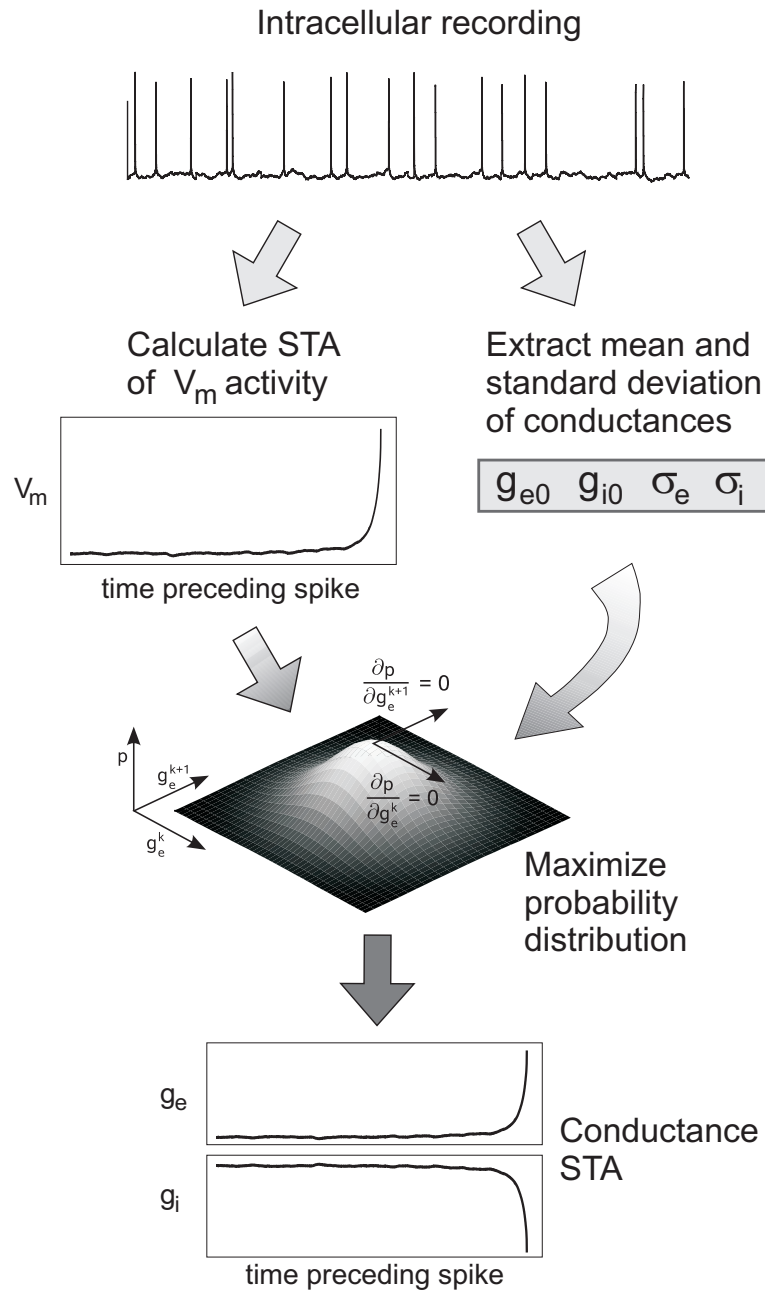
Intracellular recording

Calculate STA of $V_m$ activity

Extract mean and standard deviation of conductances

$V_m$

time preceding spike

$g_{e0}$ $g_{i0}$ $\sigma_e$ $\sigma_i$

$\frac{\partial p}{\partial g_e^{k+1}} = 0$

p

$g_e^{k+1}$

$g_e^k$

$\frac{\partial p}{\partial g_e^k} = 0$

Maximize probability distribution

$g_e$

$g_i$

Conductance STA

time preceding spike